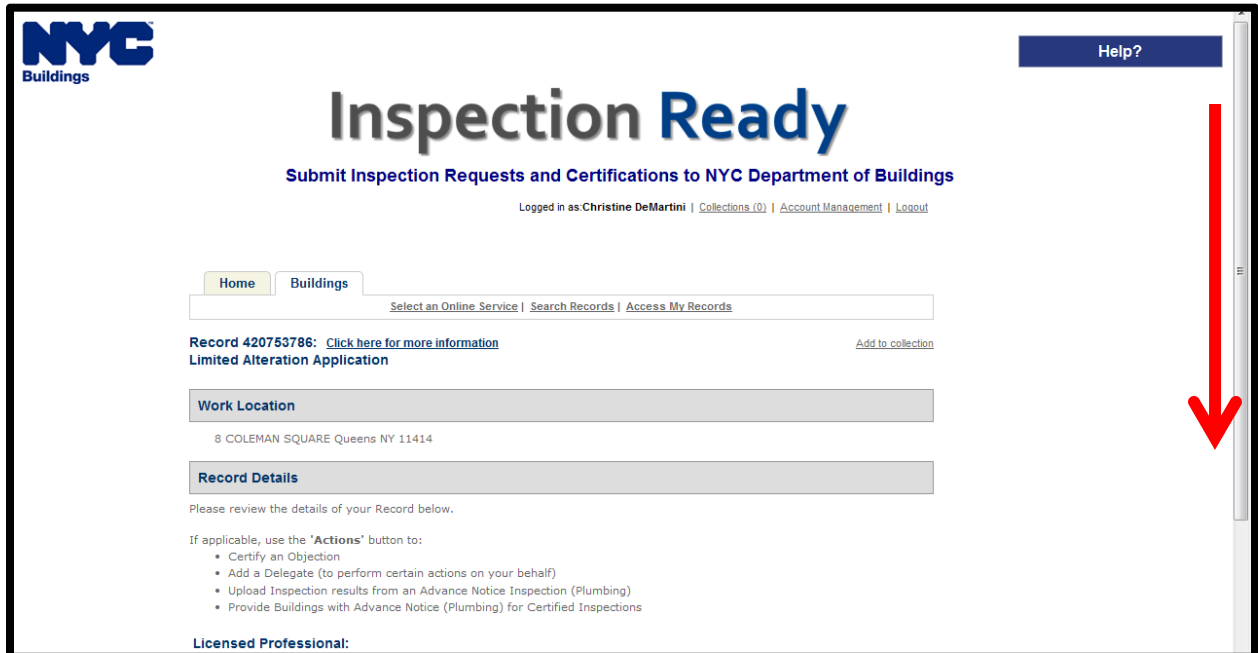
NYC Buildings

Help?

Inspection Ready

Submit Inspection Requests and Certifications to NYC Department of Buildings

Logged in as:Christine DeMartini | Collections (0) | Account Management | Logout

Home Buildings

Select an Online Service | Search Records | Access My Records

Record 420753786: Click here for more information
Limited Alteration Application

Add to collection

Work Location

8 COLEMAN SQUARE Queens NY 11414

Record Details

Please review the details of your Record below.

If applicable, use the 'Actions' button to:
- Certify an Objection
- Add a Delegate (to perform certain actions on your behalf)
- Upload Inspection results from an Advance Notice Inspection (Plumbing)
- Provide Buildings with Advance Notice (Plumbing) for Certified Inspections

Licensed Professional: